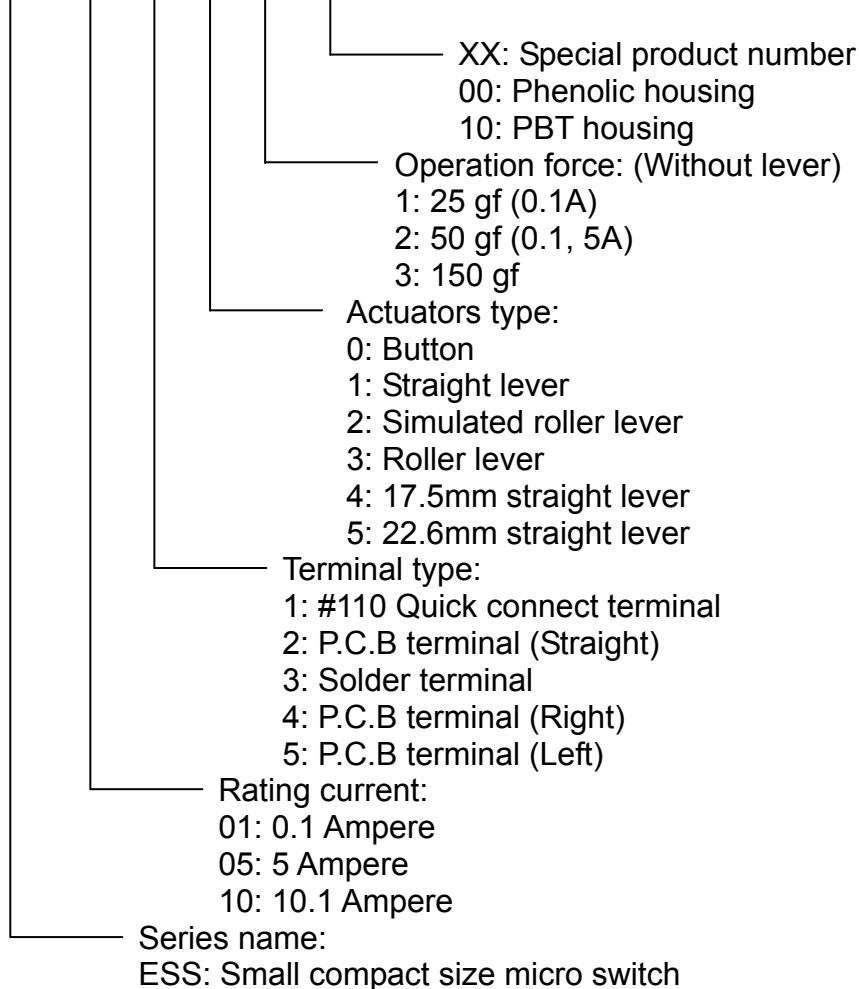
XX: Special product number
00: Phenolic housing
10: PBT housing

Operation force: (Without lever)
1: 25 gf (0.1A)
2: 50 gf (0.1, 5A)
3: 150 gf

Actuators type:
0: Button
1: Straight lever
2: Simulated roller lever
3: Roller lever
4: 17.5mm straight lever
5: 22.6mm straight lever

Terminal type:
1: #110 Quick connect terminal
2: P.C.B terminal (Straight)
3: Solder terminal
4: P.C.B terminal (Right)
5: P.C.B terminal (Left)

Rating current:
01: 0.1 Ampere
05: 5 Ampere
10: 10.1 Ampere

Series name:
ESS: Small compact size micro switch